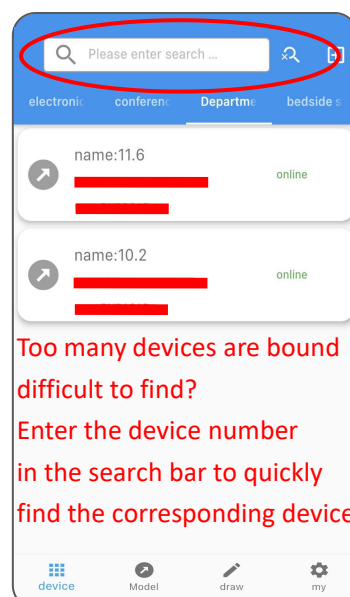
Please enter search ...

electronic conferenc Departme bedside s

name:11.6
online

name:10.2
online

Too many devices are bound difficult to find?
Enter the device number in the search bar to quickly find the corresponding device

device Model draw my